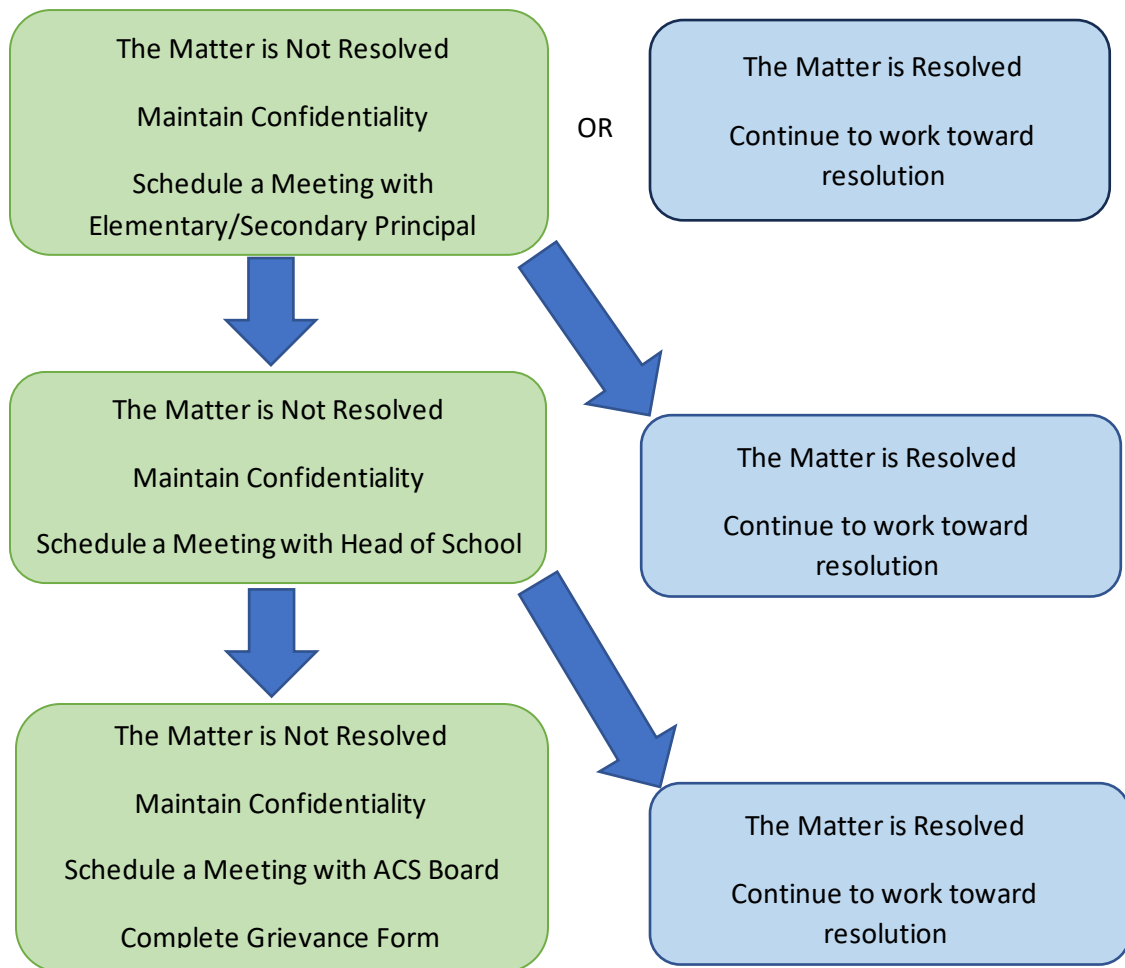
The Matter is Not Resolved

Maintain Confidentiality

Schedule a Meeting with Elementary/Secondary Principal

OR

The Matter is Resolved

Continue to work toward resolution

The Matter is Not Resolved

Maintain Confidentiality

Schedule a Meeting with Head of School

The Matter is Resolved

Continue to work toward resolution

The Matter is Not Resolved

Maintain Confidentiality

Schedule a Meeting with ACS Board

Complete Grievance Form

The Matter is Resolved

Continue to work toward resolution